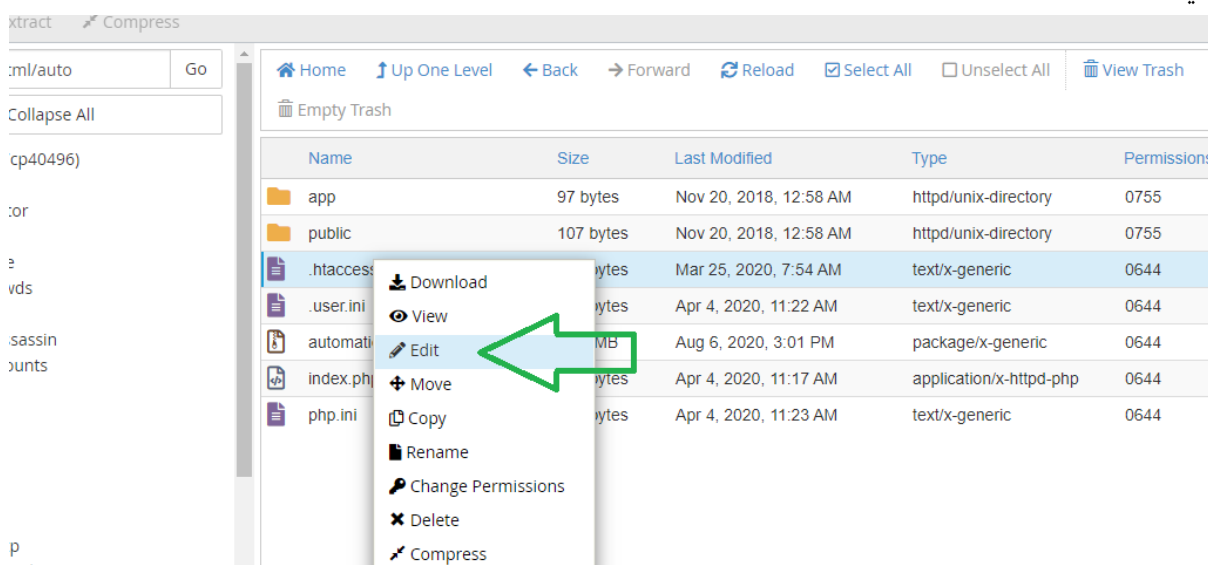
xtract Compress

:ml/auto Go

Collapse All

cp40496)

:or

e
vds

sassin
ounts

p

Home Up One Level Back Forward Reload Select All Unselect All View Trash

Empty Trash

| Name | Size | Last Modified | Type | Permissions |
|---|---|---|---|---|
| app | 97 bytes | Nov 20, 2018, 12:58 AM | httpd/unix-directory | 0755 |
| public | 107 bytes | Nov 20, 2018, 12:58 AM | httpd/unix-directory | 0755 |
| .htaccess | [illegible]ytes | Mar 25, 2020, 7:54 AM | text/x-generic | 0644 |
| .user.ini | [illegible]ytes | Apr 4, 2020, 11:22 AM | text/x-generic | 0644 |
| automati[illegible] | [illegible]MB | Aug 6, 2020, 3:01 PM | package/x-generic | 0644 |
| index.ph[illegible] | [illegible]ytes | Apr 4, 2020, 11:17 AM | application/x-httpd-php | 0644 |
| php.ini | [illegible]ytes | Apr 4, 2020, 11:23 AM | text/x-generic | 0644 |

Download
View
Edit
Move
Copy
Rename
Change Permissions
Delete
Compress